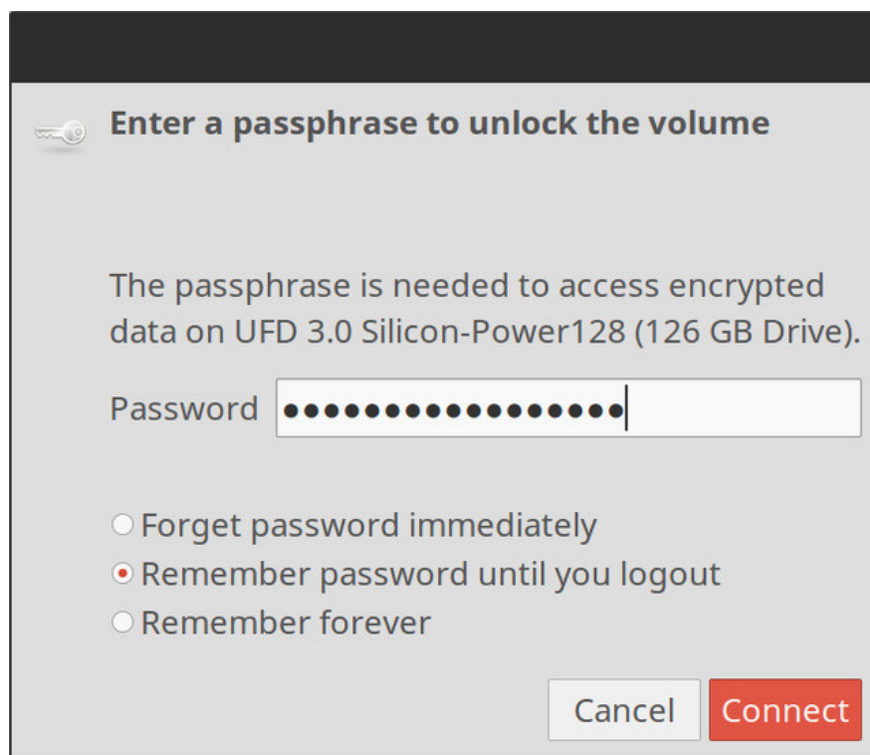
Enter a passphrase to unlock the volume

The passphrase is needed to access encrypted data on UFD 3.0 Silicon-Power128 (126 GB Drive).

Password ●●●●●●●●●●●●●●●●●

Forget password immediately
Remember password until you logout
Remember forever

Cancel Connect